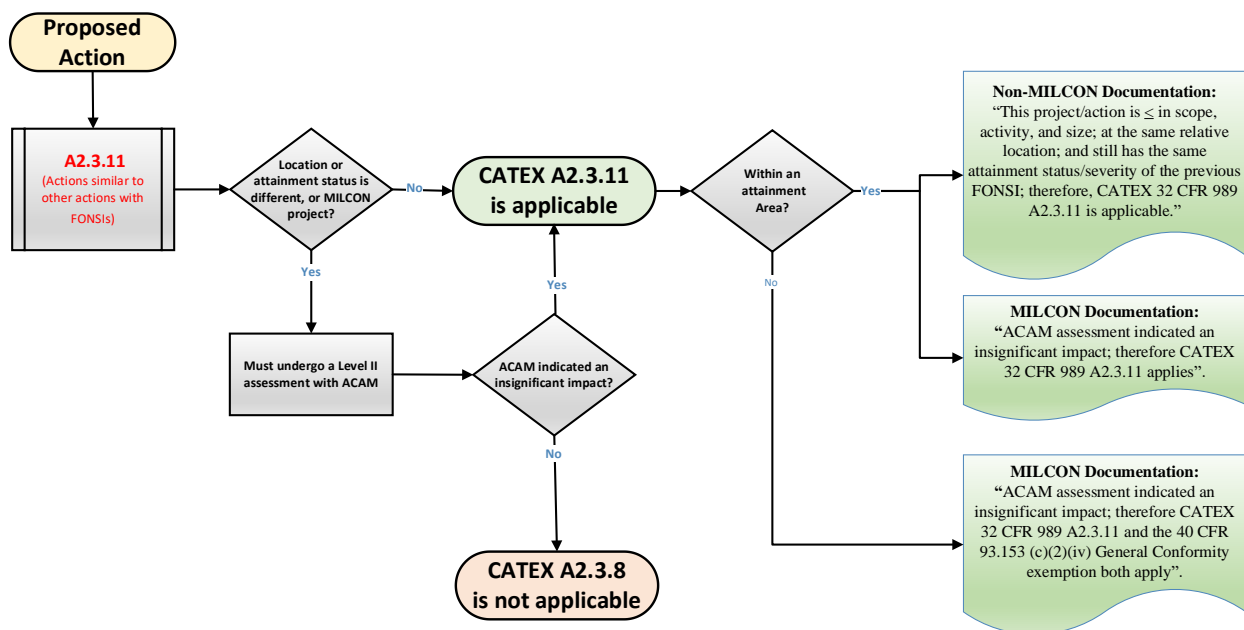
Proposed Action

A2.3.11
(Actions similar to other actions with FONSIs)

Location or attainment status is different, or MILCON project?

No

CATEX A2.3.11 is applicable

Within an attainment Area?

Yes

Non-MILCON Documentation:
"This project/action is $\leq$ in scope, activity, and size; at the same relative location; and still has the same attainment status/severity of the previous FONSI; therefore, CATEX 32 CFR 989 A2.3.11 is applicable."

Yes

Yes

No

Must undergo a Level II assessment with ACAM

ACAM indicated an insignificant impact?

MILCON Documentation:
"ACAM assessment indicated an insignificant impact; therefore CATEX 32 CFR 989 A2.3.11 applies".

No

CATEX A2.3.8 is not applicable

MILCON Documentation:
"ACAM assessment indicated an insignificant impact; therefore CATEX 32 CFR 989 A2.3.11 and the 40 CFR 93.153 (c)(2)(iv) General Conformity exemption both apply".